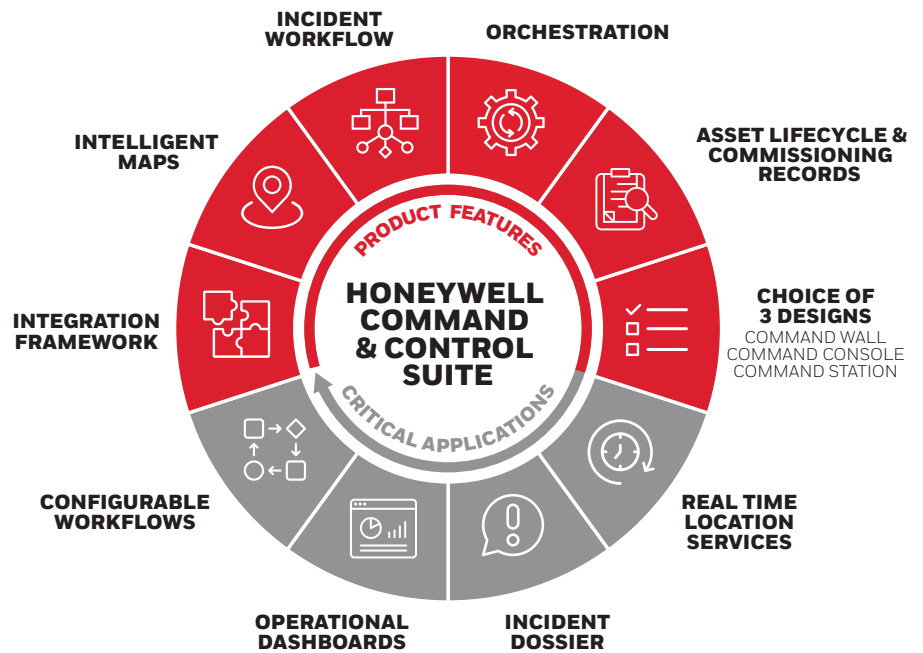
INCIDENT WORKFLOW

ORCHESTRATION

ASSET LIFECYCLE & COMMISSIONING RECORDS

CHOICE OF 3 DESIGNS
COMMAND WALL
COMMAND CONSOLE
COMMAND STATION

REAL TIME LOCATION SERVICES

INCIDENT DOSSIER

OPERATIONAL DASHBOARDS

CONFIGURABLE WORKFLOWS

INTEGRATION FRAMEWORK

INTELLIGENT MAPS

PRODUCT FEATURES

HONEYWELL COMMAND & CONTROL SUITE

CRITICAL APPLICATIONS